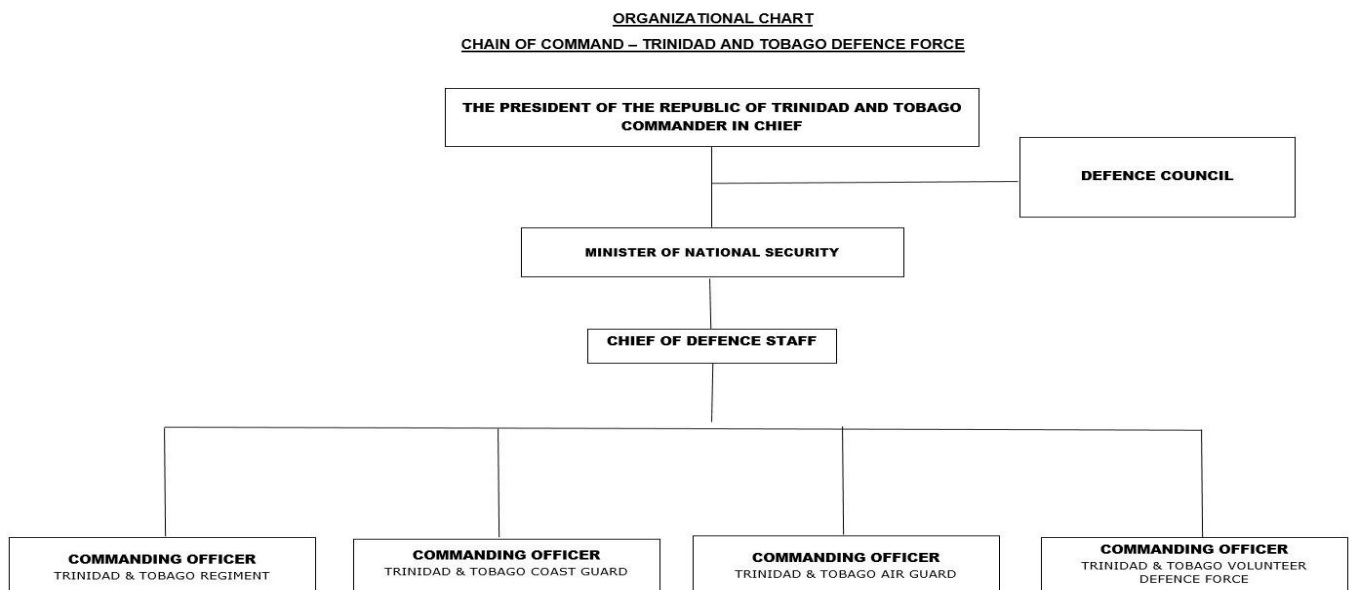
ORGANIZATIONAL CHART

CHAIN OF COMMAND – TRINIDAD AND TOBAGO DEFENCE FORCE

THE PRESIDENT OF THE REPUBLIC OF TRINIDAD AND TOBAGO
COMMANDER IN CHIEF

DEFENCE COUNCIL

MINISTER OF NATIONAL SECURITY

CHIEF OF DEFENCE STAFF

COMMANDING OFFICER
TRINIDAD & TOBAGO REGIMENT

COMMANDING OFFICER
TRINIDAD & TOBAGO COAST GUARD

COMMANDING OFFICER
TRINIDAD & TOBAGO AIR GUARD

COMMANDING OFFICER
TRINIDAD & TOBAGO VOLUNTEER DEFENCE FORCE